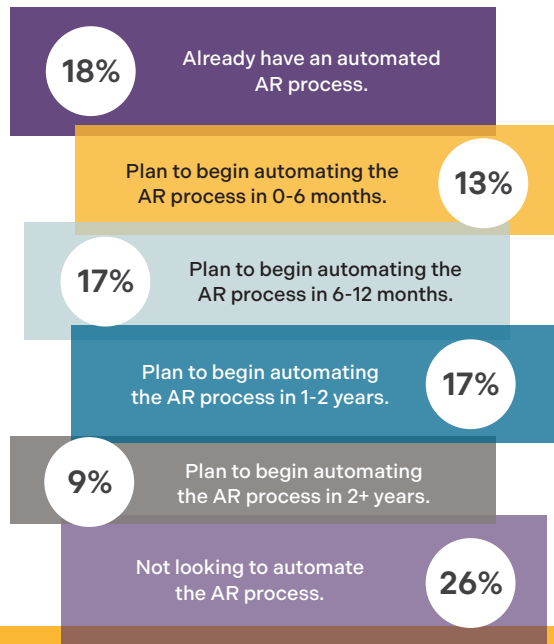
18%

Already have an automated AR process.

Plan to begin automating the AR process in 0-6 months.

13%

17%

Plan to begin automating the AR process in 6-12 months.

Plan to begin automating the AR process in 1-2 years.

17%

9%

Plan to begin automating the AR process in 2+ years.

Not looking to automate the AR process.

26%